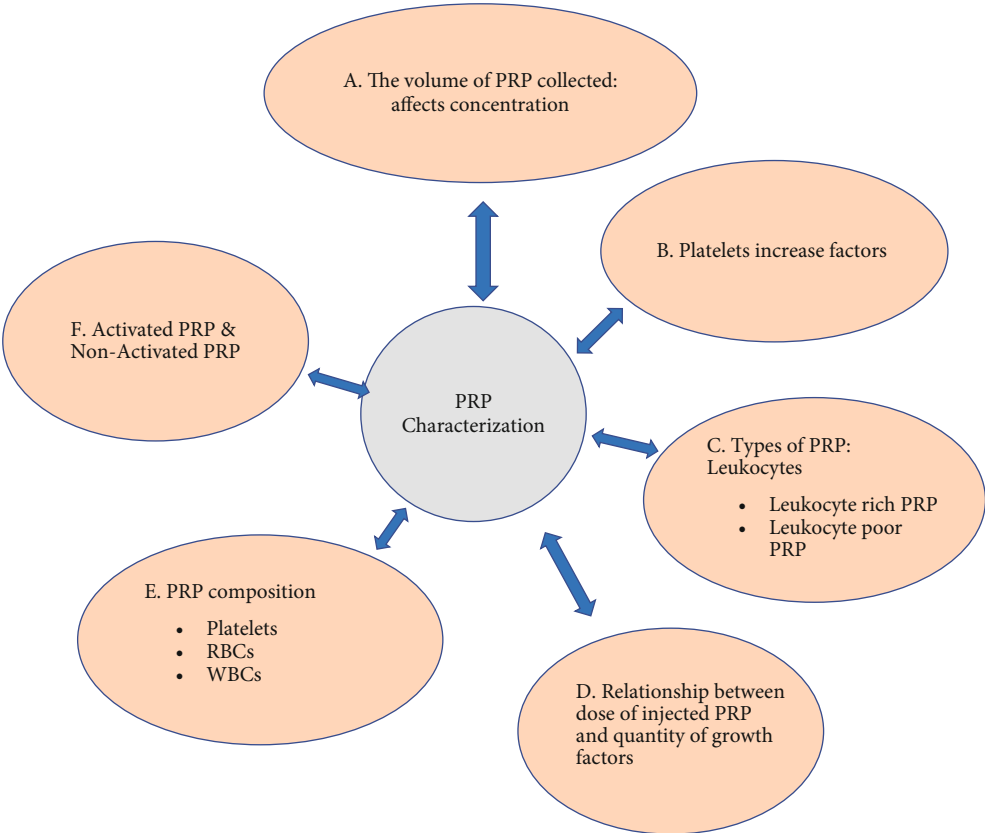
A. The volume of PRP collected: affects concentration

B. Platelets increase factors

F. Activated PRP & Non-Activated PRP

PRP Characterization

C. Types of PRP: Leukocytes

- Leukocyte rich PRP
- Leukocyte poor PRP

E. PRP composition

- Platelets
- RBCs
- WBCs

D. Relationship between dose of injected PRP and quantity of growth factors